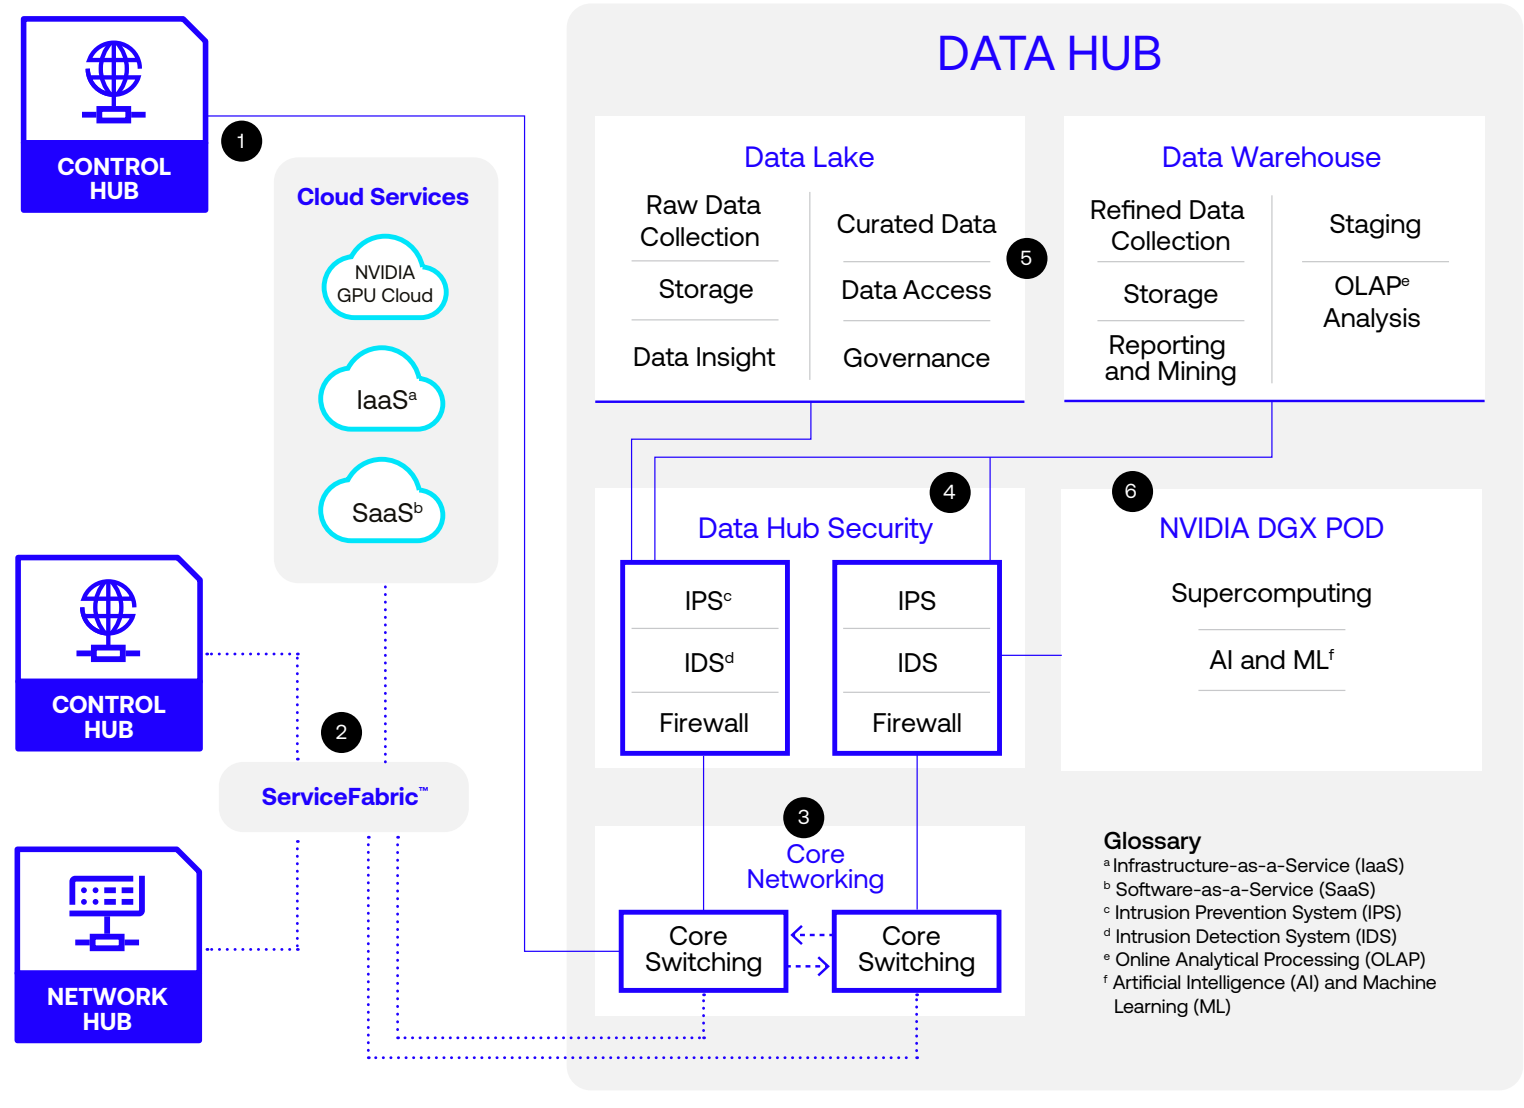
CONTROL HUB

1

Cloud Services

NVIDIA GPU Cloud

IaaS$^{a}$

SaaS$^{b}$

CONTROL HUB

2

ServiceFabric™

NETWORK HUB

DATA HUB

Data Lake

Raw Data Collection

Storage

Data Insight

Curated Data

Data Access

Governance

5

Data Warehouse

Refined Data Collection

Storage

Reporting and Mining

Staging

OLAP$^{e}$ Analysis

4

Data Hub Security

IPS$^{c}$

IDS$^{d}$

Firewall

IPS

IDS

Firewall

6

NVIDIA DGX POD

Supercomputing

AI and ML$^{f}$

3

Core Networking

Core Switching

Core Switching

Glossary
$^{a}$ Infrastructure-as-a-Service (IaaS)
$^{b}$ Software-as-a-Service (SaaS)
$^{c}$ Intrusion Prevention System (IPS)
$^{d}$ Intrusion Detection System (IDS)
$^{e}$ Online Analytical Processing (OLAP)
$^{f}$ Artificial Intelligence (AI) and Machine Learning (ML)